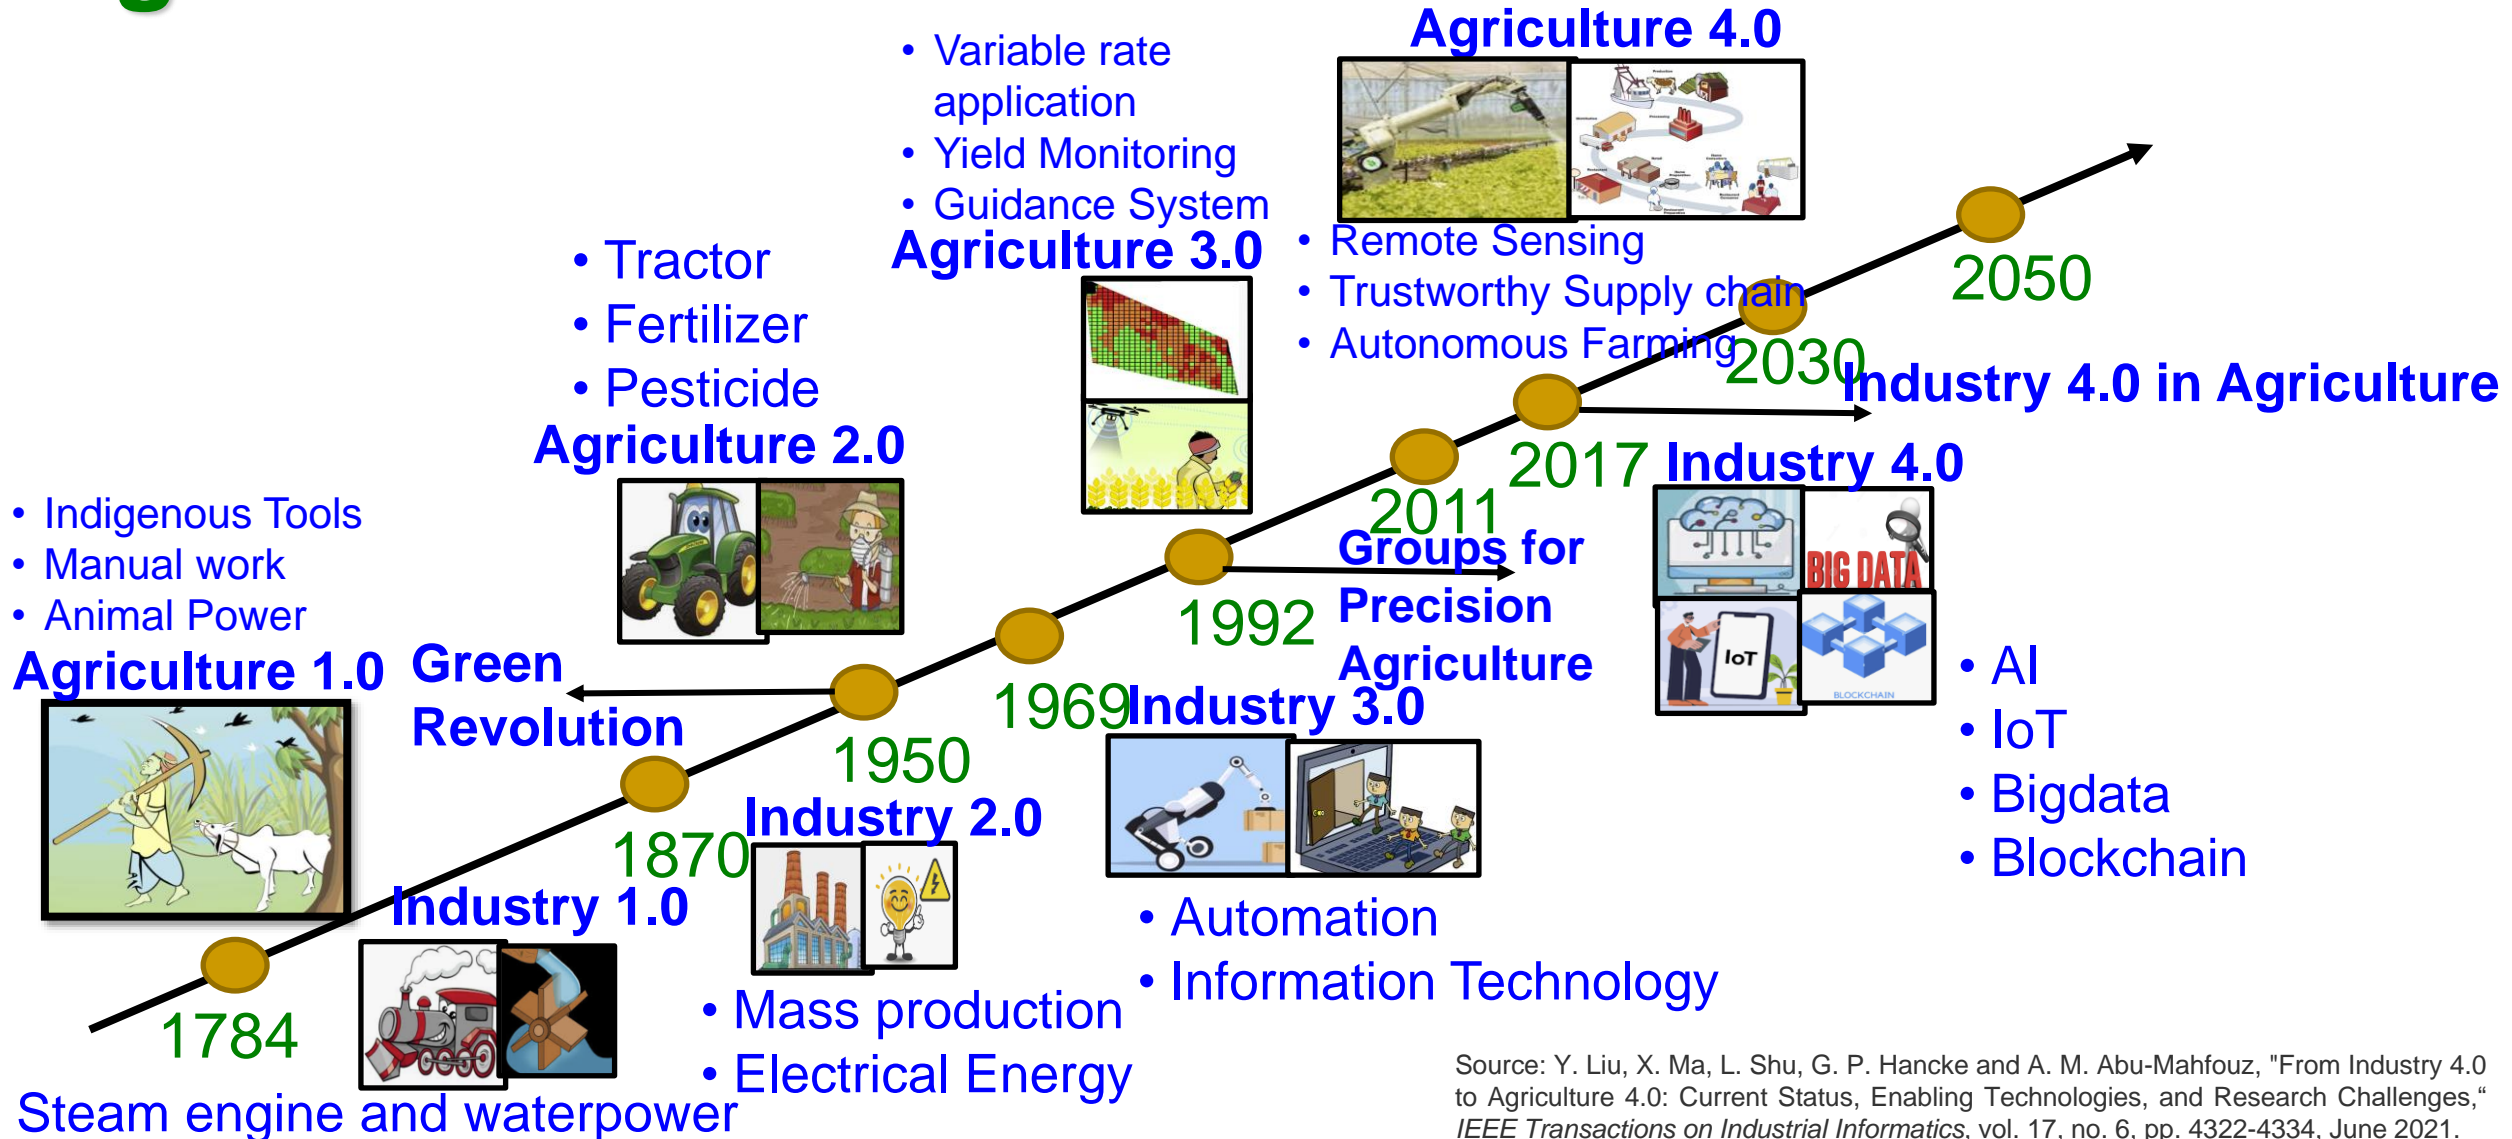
Agriculture 4.0

• Variable rate application
• Yield Monitoring
• Guidance System

Agriculture 3.0

• Remote Sensing
• Trustworthy Supply chain
• Autonomous Farming

2050

2030

Industry 4.0 in Agriculture

• Tractor
• Fertilizer
• Pesticide

Agriculture 2.0

2017 Industry 4.0

2011

Groups for Precision Agriculture

BIG DATA

IoT

BLOCKCHAIN

• Indigenous Tools
• Manual work
• Animal Power

Agriculture 1.0

Green Revolution

1992

1969 Industry 3.0

• AI
• IoT
• Bigdata
• Blockchain

1950

Industry 2.0

1870

Industry 1.0

• Automation
• Information Technology

1784

• Mass production
• Electrical Energy

Steam engine and waterpower

Source: Y. Liu, X. Ma, L. Shu, G. P. Hancke and A. M. Abu-Mahfouz, "From Industry 4.0 to Agriculture 4.0: Current Status, Enabling Technologies, and Research Challenges," IEEE Transactions on Industrial Informatics, vol. 17, no. 6, pp. 4322-4334, June 2021.